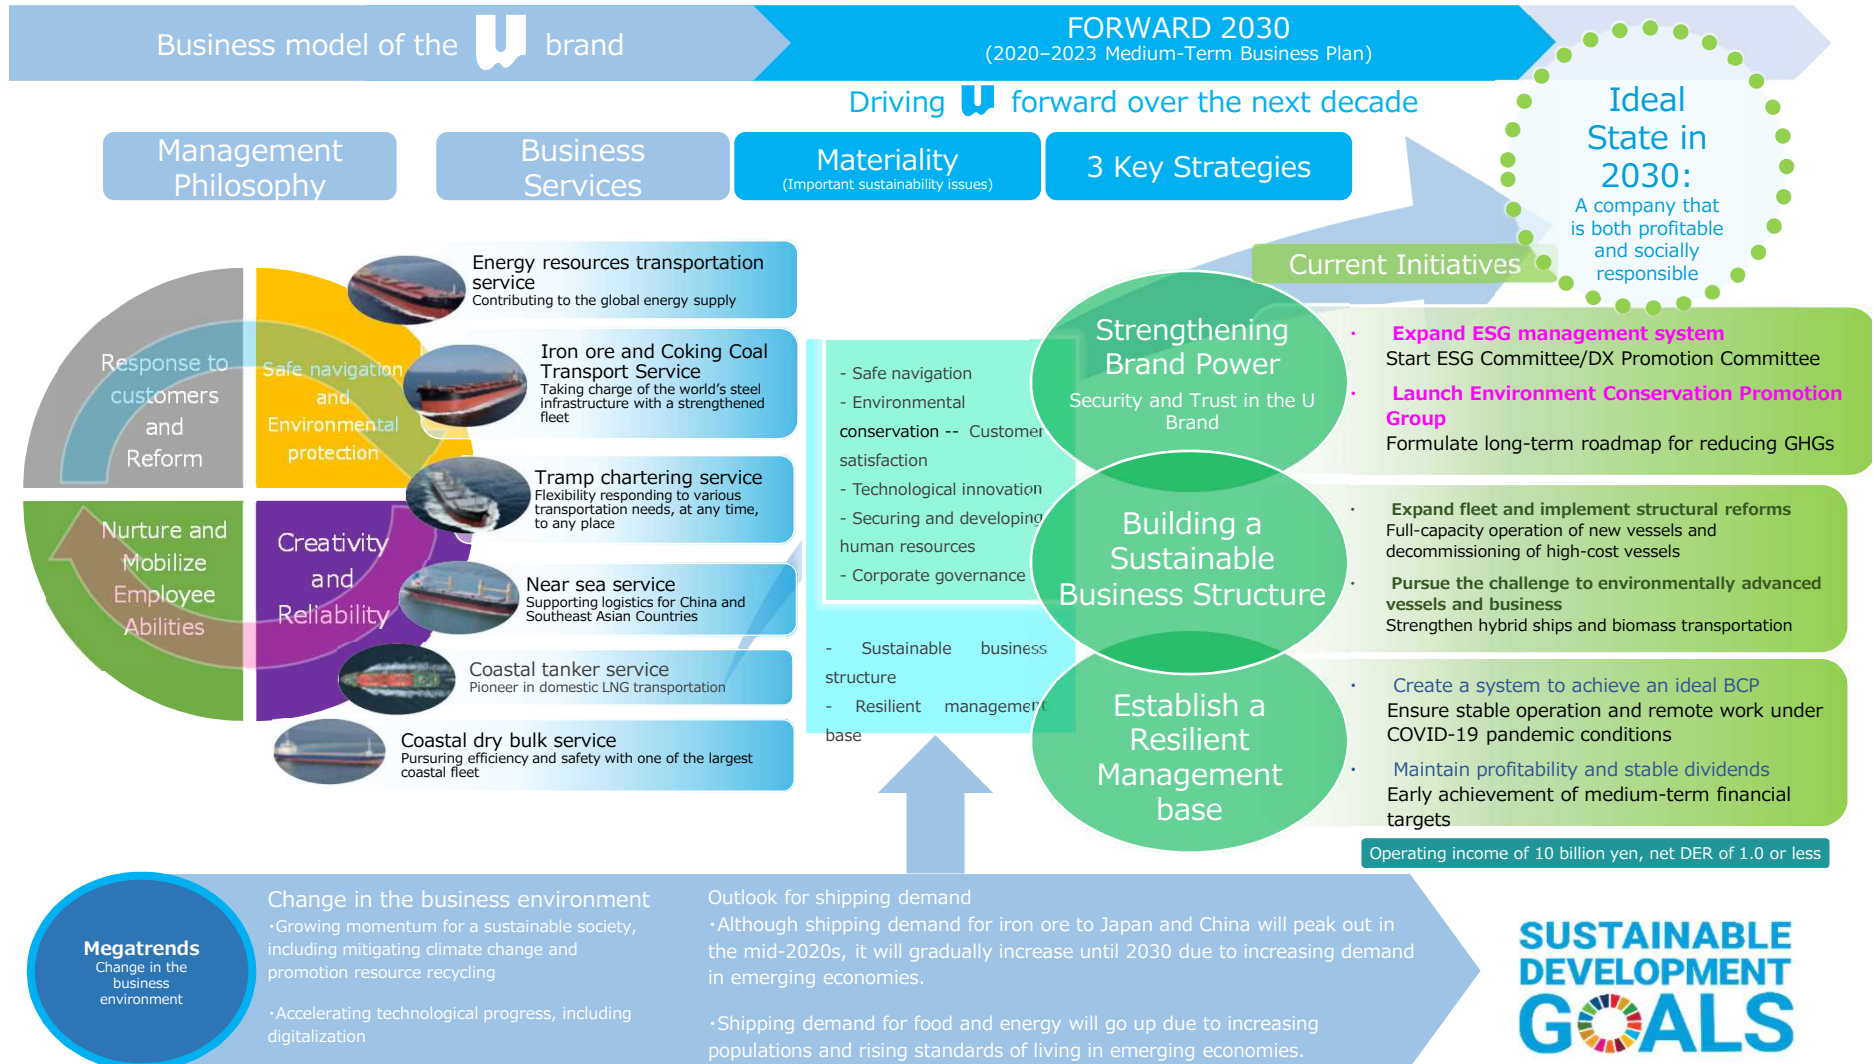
Business model of the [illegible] brand

FORWARD 2030
(2020–2023 Medium-Term Business Plan)

Driving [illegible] forward over the next decade

Ideal State in 2030:
A company that is both profitable and socially responsible

Management Philosophy

Business Services

Materiality
(Important sustainability issues)

3 Key Strategies

Current Initiatives

Response to customers and Reform

Safe navigation and Environmental protection

Nurture and Mobilize Employee Abilities

Creativity and Reliability

Energy resources transportation service
Contributing to the global energy supply

Iron ore and Coking Coal Transport Service
Taking charge of the world's steel infrastructure with a strengthened fleet

Tramp chartering service
Flexibility responding to various transportation needs, at any time, to any place

Near sea service
Supporting logistics for China and Southeast Asian Countries

Coastal tanker service
Pioneer in domestic LNG transportation

Coastal dry bulk service
Pursuing efficiency and safety with one of the largest coastal fleet

- Safe navigation
- Environmental conservation -- Customer satisfaction
- Technological innovation
- Securing and developing human resources
- Corporate governance

- Sustainable business structure
- Resilient management base

Strengthening Brand Power
Security and Trust in the U Brand

Building a Sustainable Business Structure

Establish a Resilient Management base

· Expand ESG management system
Start ESG Committee/DX Promotion Committee
· Launch Environment Conservation Promotion Group
Formulate long-term roadmap for reducing GHGs

· Expand fleet and implement structural reforms
Full-capacity operation of new vessels and decommissioning of high-cost vessels
· Pursue the challenge to environmentally advanced vessels and business
Strengthen hybrid ships and biomass transportation

· Create a system to achieve an ideal BCP
Ensure stable operation and remote work under COVID-19 pandemic conditions
· Maintain profitability and stable dividends
Early achievement of medium-term financial targets

Operating income of 10 billion yen, net DER of 1.0 or less

Megatrends
Change in the business environment

Change in the business environment
·Growing momentum for a sustainable society, including mitigating climate change and promotion resource recycling

·Accelerating technological progress, including digitalization

Outlook for shipping demand
·Although shipping demand for iron ore to Japan and China will peak out in the mid-2020s, it will gradually increase until 2030 due to increasing demand in emerging economies.

·Shipping demand for food and energy will go up due to increasing populations and rising standards of living in emerging economies.

SUSTAINABLE DEVELOPMENT GOALS